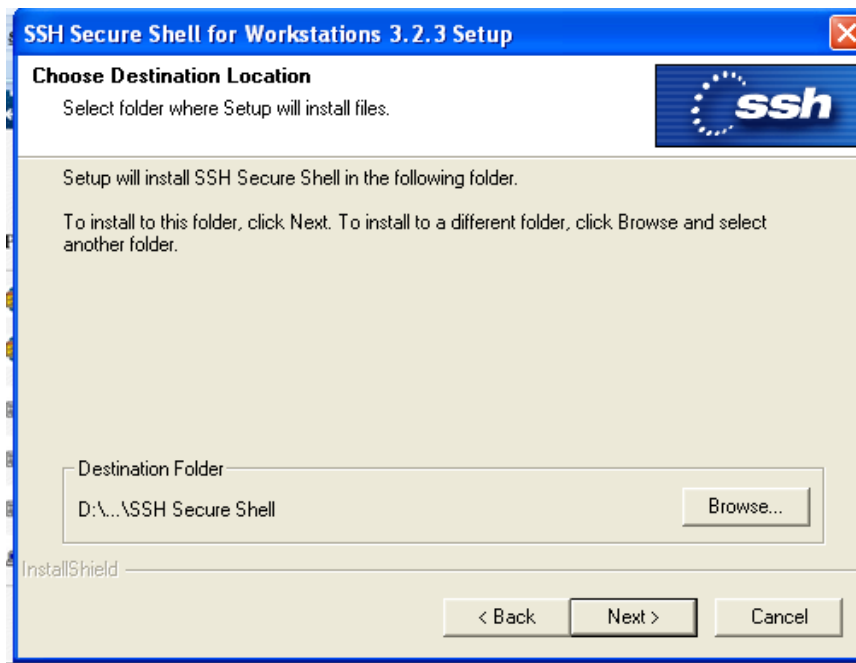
SSH Secure Shell for Workstations 3.2.3 Setup

Choose Destination Location
Select folder where Setup will install files.

ssh

Setup will install SSH Secure Shell in the following folder.

To install to this folder, click Next. To install to a different folder, click Browse and select another folder.

Destination Folder
D:\...\SSH Secure Shell

Browse...

InstallShield

< Back
Next >
Cancel